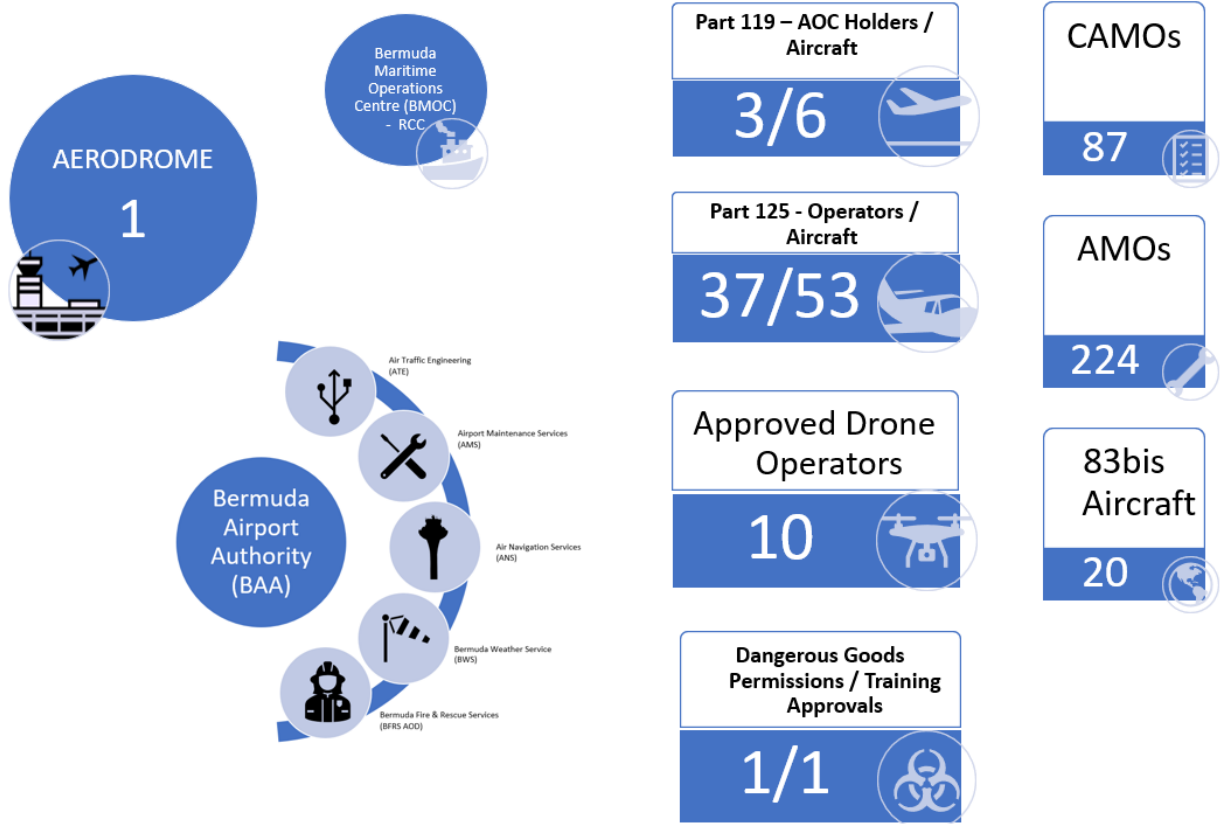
AERODROME

1

Bermuda Maritime Operations Centre (BMOC) - RCC

Bermuda Airport Authority (BAA)

Air Traffic Engineering (ATE)

Airport Maintenance Services (AMS)

Air Navigation Services (ANS)

Bermuda Weather Service (BWS)

Bermuda Fire & Rescue Services (BFRS AOD)

Part 119 – AOC Holders / Aircraft

3/6

Part 125 - Operators / Aircraft

37/53

Approved Drone Operators

10

Dangerous Goods Permissions / Training Approvals

1/1

CAMOs

87

AMOs

224

83bis Aircraft

20